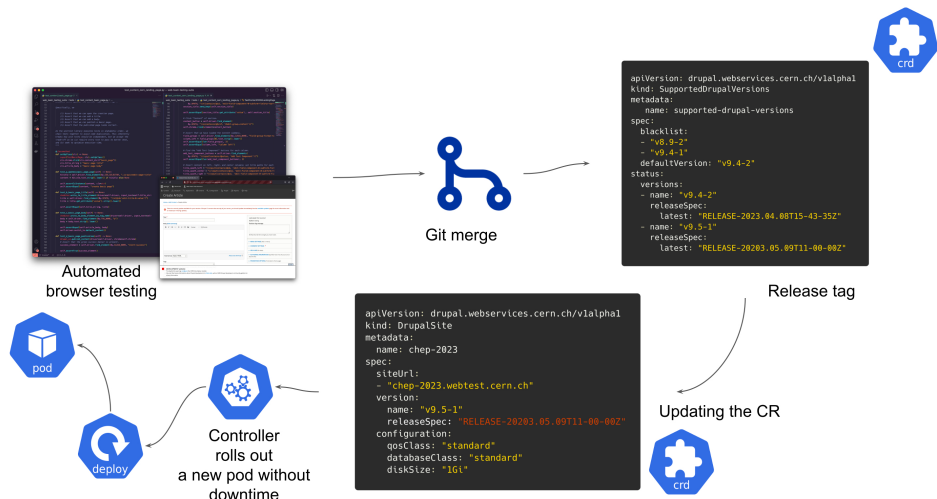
crd

apiVersion: drupal.webservices.cern.ch/v1alpha1
kind: SupportedDrupalVersions
metadata:
  name: supported-drupal-versions
spec:
  blacklist:
  - "v8.9-2"
  - "v9.4-1"
  defaultVersion: "v9.4-2"
status:
  versions:
  - name: "v9.4-2"
    releaseSpec:
      latest: "RELEASE-2023.04.08T15-43-35Z"
  - name: "v9.5-1"
    releaseSpec:
      latest: "RELEASE-20203.05.09T11-00-00Z"

Automated browser testing

Git merge

Release tag

apiVersion: drupal.webservices.cern.ch/v1alpha1
kind: DrupalSite
metadata:
  name: chep-2023
spec:
  siteUrl:
  - "chep-2023.webtest.cern.ch"
  version:
    name: "v9.5-1"
    releaseSpec: "RELEASE-20203.05.09T11-00-00Z"
  configuration:
    qosClass: "standard"
    databaseClass: "standard"
    diskSize: "1Gi"

Updating the CR

crd

pod

deploy

Controller rolls out a new pod without downtime